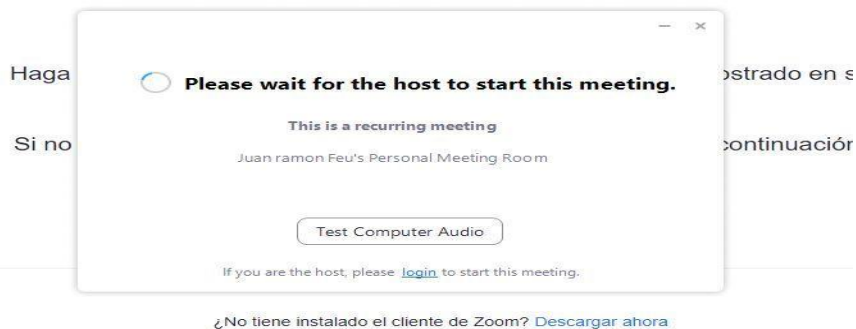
Haga

ostrado en s

Si no

continuación

Please wait for the host to start this meeting.

This is a recurring meeting

Juan ramon Feu's Personal Meeting Room

Test Computer Audio

If you are the host, please login to start this meeting.

¿No tiene instalado el cliente de Zoom? Descargar ahora